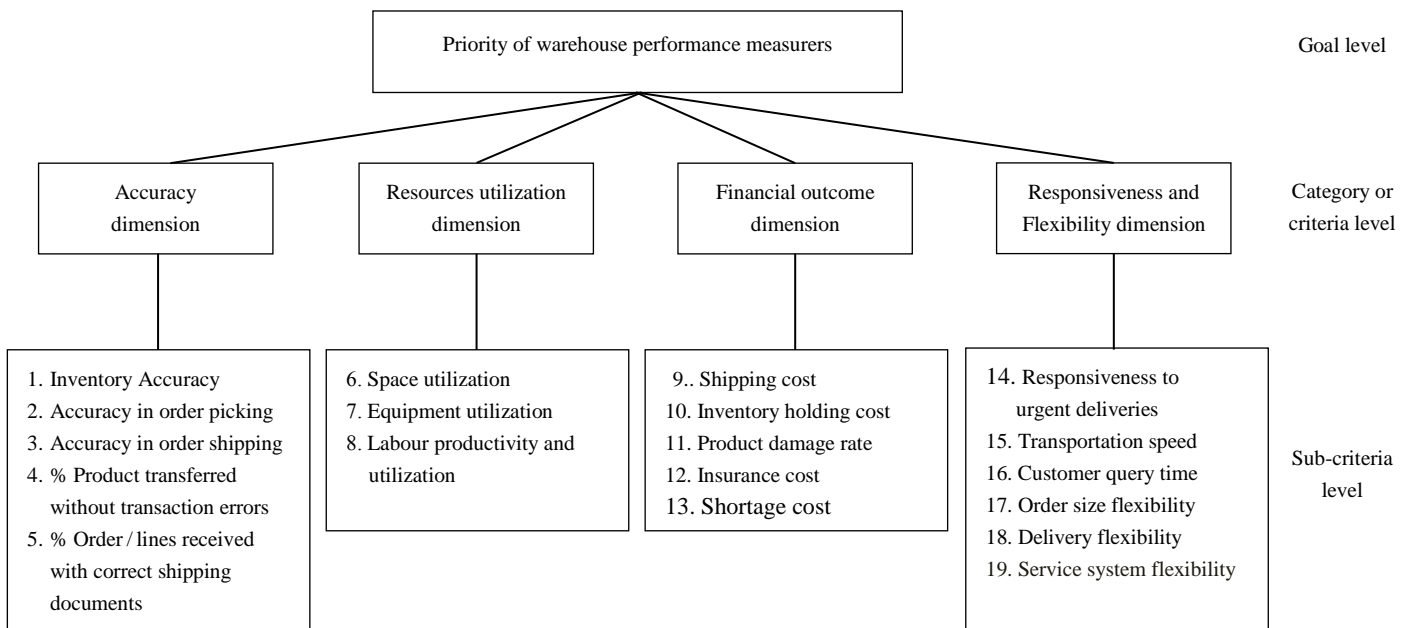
Priority of warehouse performance measurers

Goal level

Accuracy dimension

Resources utilization dimension

Financial outcome dimension

Responsiveness and Flexibility dimension

Category or criteria level

1. Inventory Accuracy
2. Accuracy in order picking
3. Accuracy in order shipping
4. % Product transferred without transaction errors
5. % Order / lines received with correct shipping documents

6. Space utilization
7. Equipment utilization
8. Labour productivity and utilization

9.. Shipping cost
10. Inventory holding cost
11. Product damage rate
12. Insurance cost
13. Shortage cost

14. Responsiveness to urgent deliveries
15. Transportation speed
16. Customer query time
17. Order size flexibility
18. Delivery flexibility
19. Service system flexibility

Sub-criteria level